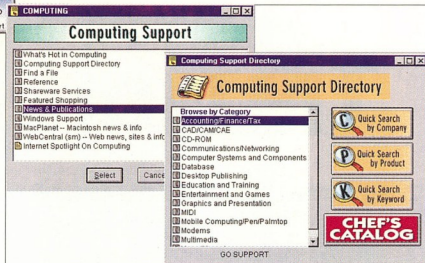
COMPUTING

Computing Support

What's Hot in Computing
Computing Support Directory
Find a File
Reference
Shareware Services
Featured Shopping
News & Publications
Windows Support
MacPlanet -- Macintosh news & info
WebCentral (sm) -- Web news, sites & info
Internet Spotlight On Computing

Select
Cance

Computing Support Directory

Computing Support Directory

Browse by Category
Accounting/Finance/Tax
CAD/CAM/CAE
CD-ROM
Communications/Networking
Computer Systems and Components
Database
Desktop Publishing
Education and Training
Entertainment and Games
Graphics and Presentation
MIDI
Mobile Computing/Pen/Palmtop
Modems
Multimedia

C Quick Search by Company
P Quick Search by Product
K Quick Search by Keyword

CHEF'S CATALOG

GO SUPPORT